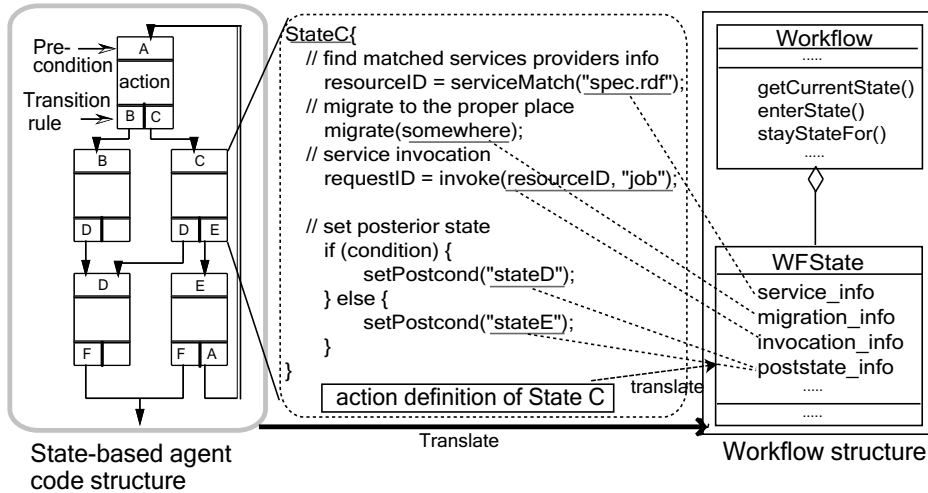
Pre-condition
A
action
Transition rule
B C
B
C
D
D E
D
E
F
F A

StateC{
// find matched services providers info
resourceID = serviceMatch("spec.rdf");
// migrate to the proper place
migrate(somewhere);
// service invocation
requestID = invoke(resourceID, "job");

// set posterior state
if (condition) {
setPostcond("stateD");
} else {
setPostcond("stateE");
}
}
action definition of State C

Workflow
.....
getCurrentState()
enterState()
stayStateFor()
.....

WFState
service_info
migration_info
invocation_info
poststate_info
.....
.....

translate

Translate

State-based agent code structure

Workflow structure